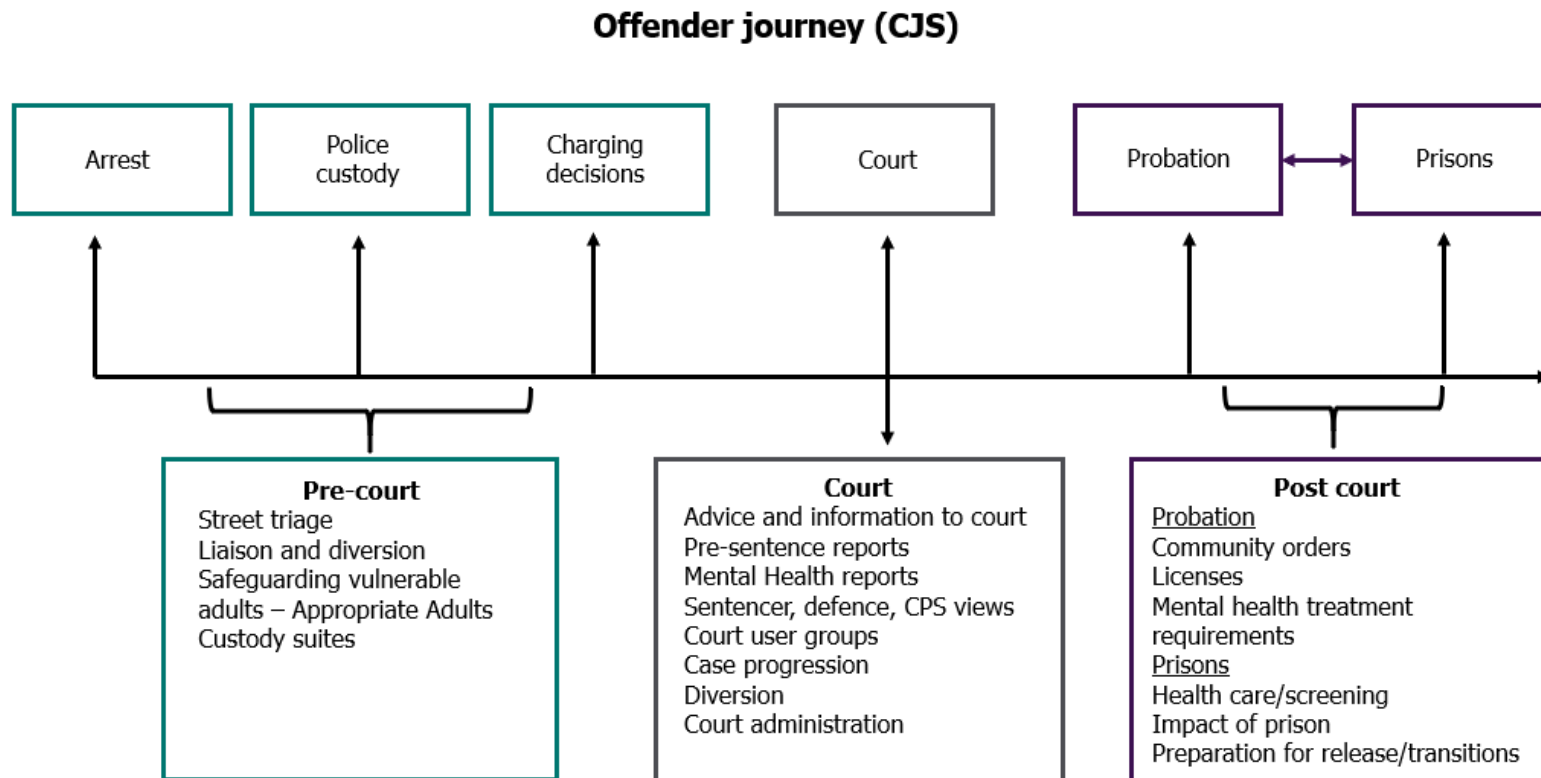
Offender journey (CJS)

Arrest

Police custody

Charging decisions

Court

Probation

Prisons

Pre-court
Street triage
Liaison and diversion
Safeguarding vulnerable adults – Appropriate Adults
Custody suites

Court
Advice and information to court
Pre-sentence reports
Mental Health reports
Sentencer, defence, CPS views
Court user groups
Case progression
Diversion
Court administration

Post court
Probation
Community orders
Licenses
Mental health treatment requirements
Prisons
Health care/screening
Impact of prison
Preparation for release/transitions